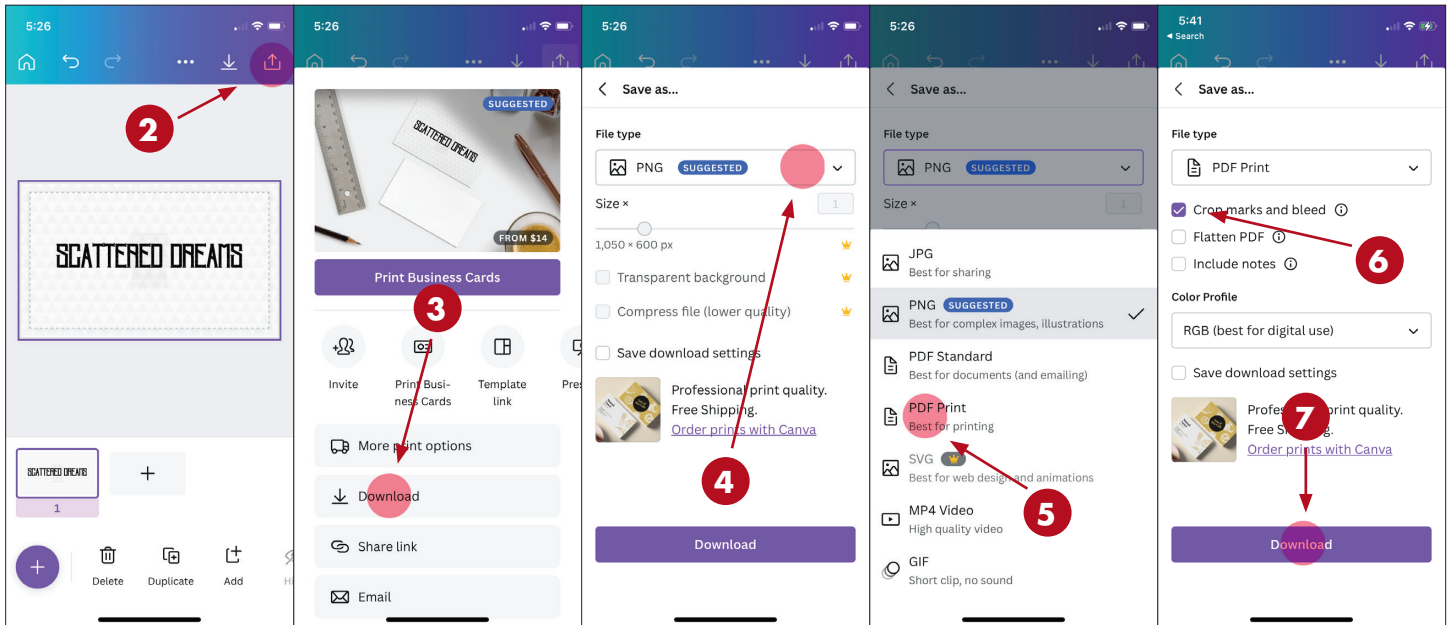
5:26

2

SCATTERED DREAMS

SCATTERED DREAMS

1

Delete Duplicate Add

5:26

SUGGESTED

SCATTERED DREAMS

FROM $14

Print Business Cards

3

Invite Print Business Cards Template link Pres

More print options

Download

Share link

Email

5:26

Save as...

File type

PNG SUGGESTED

Size ×

1

1,050 × 600 px

Transparent background

Compress file (lower quality)

Save download settings

Professional print quality. Free Shipping. Order prints with Canva

4

Download

5:26

Save as...

File type

PNG SUGGESTED

Size ×

1

JPG
Best for sharing

PNG SUGGESTED
Best for complex images, illustrations

PDF Standard
Best for documents (and emailing)

PDF Print
Best for printing

SVG
Best for web design and animations

5

MP4 Video
High quality video

GIF
Short clip, no sound

5:41
◂ Search

Save as...

File type

PDF Print

Crop marks and bleed

Flatten PDF

Include notes

6

Color Profile

RGB (best for digital use)

Save download settings

Profes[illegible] print quality. Free S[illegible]g. Order prints with Canva

7

Download